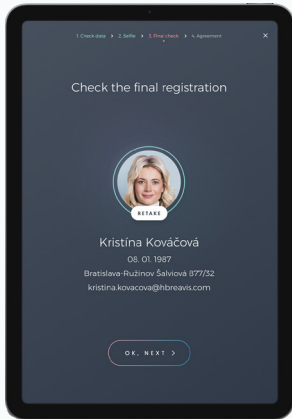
1. Check data > 2. Selfie > 3. Final check > 4. Agreement ×

Check the final registration

RETAKE

Kristína Kováčová

08. 01. 1987

Bratislava-Ružinov Šalviová 877/32

kristina.kovacova@hbreavis.com

OK, NEXT >